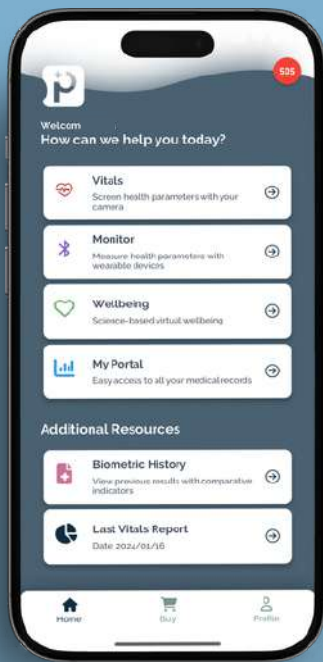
SOS

Welcom
How can we help you today?

Vitals
Screen health parameters with your camera

Monitor
Measure health parameters with wearable devices

Wellbeing
Science-based virtual wellbeing

My Portal
Easy access to all your medical records

Additional Resources

Biometric History
View previous results with comparative indicators

Last Vitals Report
Date 2024/01/16

Home
Buy
Profile